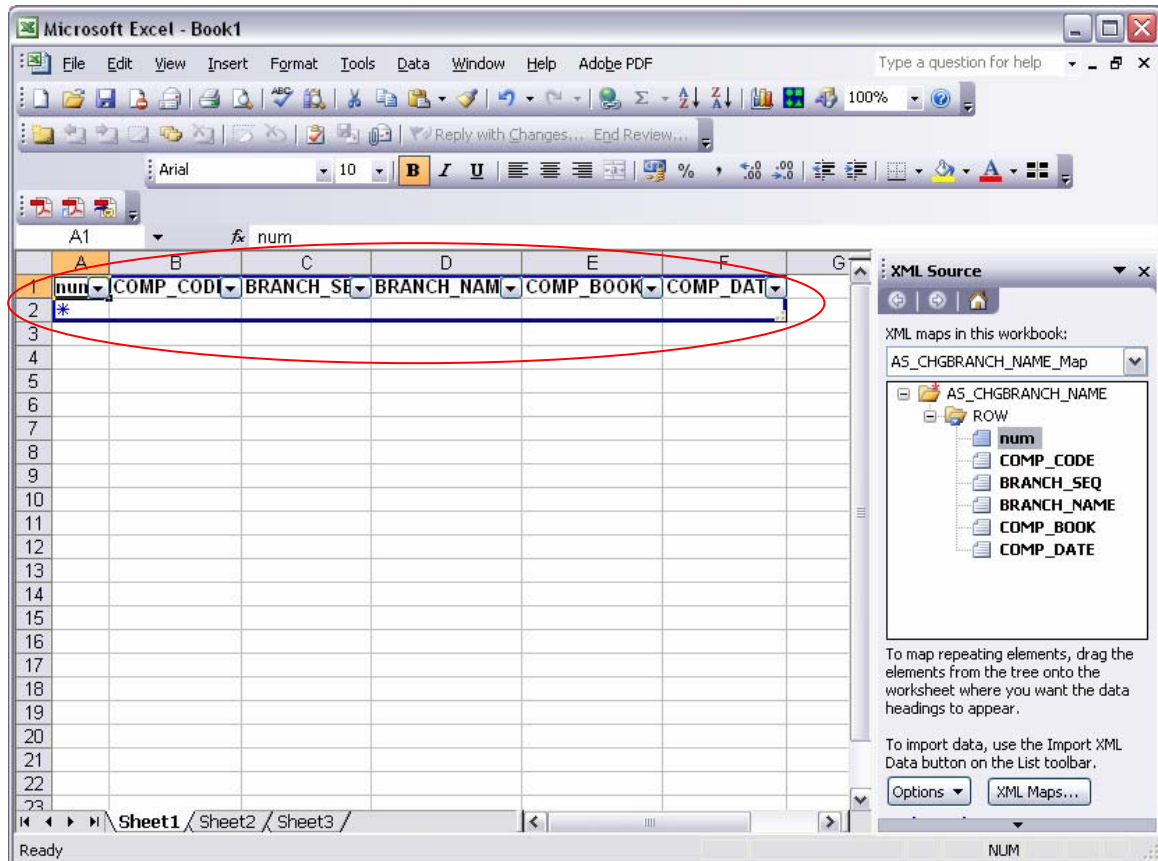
Microsoft Excel - Book1

File Edit View Insert Format Tools Data Window Help Adobe PDF

Type a question for help

100%

Reply with Changes... End Review...

Arial 10 B I U %

A1 $f_x$ num

| | A | B | C | D | E | F | G |
|---|---|---|---|---|---|---|---|
| 1 | num | COMP_COD | BRANCH_SE | BRANCH_NAM | COMP_BOOK | COMP_DAT | |
| 2 | * | | | | | | |
| 3 | | | | | | | |
| 4 | | | | | | | |
| 5 | | | | | | | |
| 6 | | | | | | | |
| 7 | | | | | | | |
| 8 | | | | | | | |
| 9 | | | | | | | |
| 10 | | | | | | | |
| 11 | | | | | | | |
| 12 | | | | | | | |
| 13 | | | | | | | |
| 14 | | | | | | | |
| 15 | | | | | | | |
| 16 | | | | | | | |
| 17 | | | | | | | |
| 18 | | | | | | | |
| 19 | | | | | | | |
| 20 | | | | | | | |
| 21 | | | | | | | |
| 22 | | | | | | | |
| 23 | | | | | | | |

Sheet1 Sheet2 Sheet3

XML Source

XML maps in this workbook:

AS_CHGBRANCH_NAME_Map

AS_CHGBRANCH_NAME
ROW
num
COMP_CODE
BRANCH_SEQ
BRANCH_NAME
COMP_BOOK
COMP_DATE

To map repeating elements, drag the elements from the tree onto the worksheet where you want the data headings to appear.

To import data, use the Import XML Data button on the List toolbar.

Options XML Maps...

Ready NUM